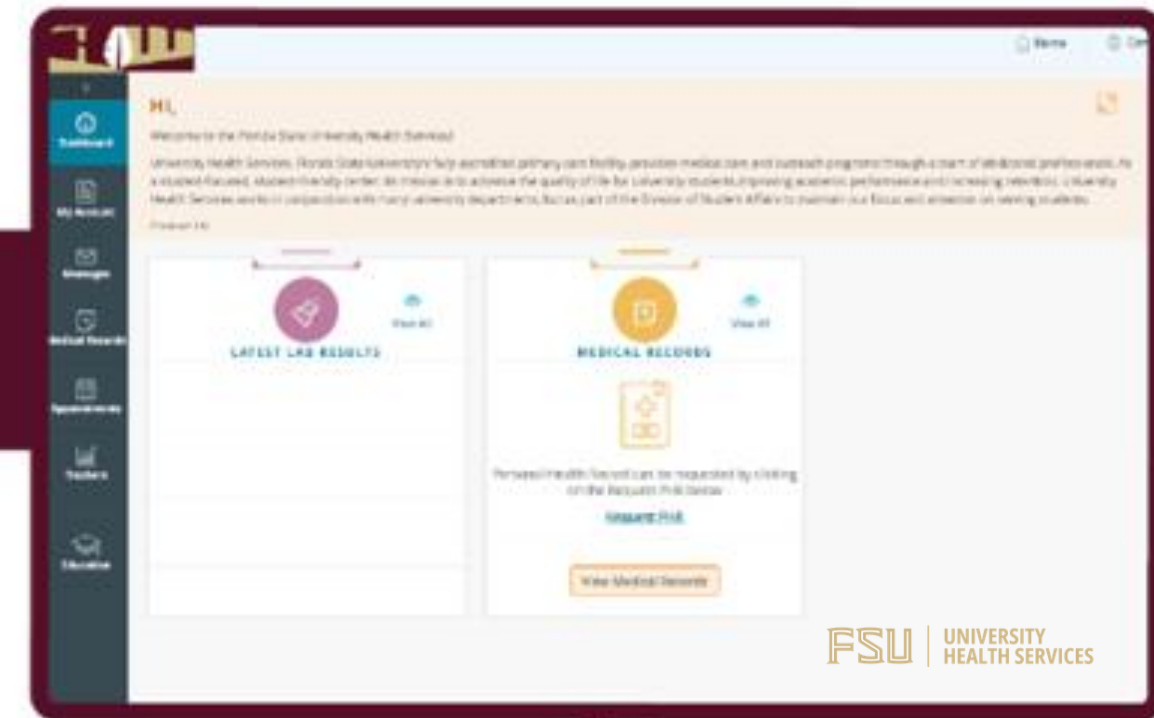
Home

Dashboard

My Account

Messages

Medical Records

Appointments

Trackers

Education

Hi,

Welcome to the Florida State University Health Services!

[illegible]

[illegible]

LATEST LAB RESULTS

View All

MEDICAL RECORDS

View All

Personal Health Record can be requested by clicking on the Request PHR below

Request PHR

View Medical Records

FSU | UNIVERSITY HEALTH SERVICES